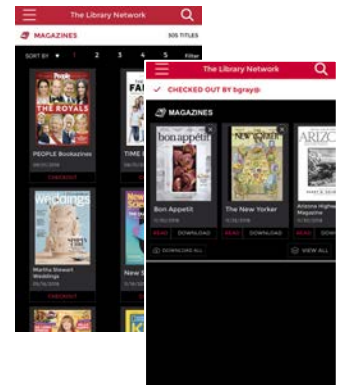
The Library Network

MAGAZINES 305 TITLES

SORT BY 1 2 3 4 5 Filter

People

THE ROYALS

PEOPLE Bookazines

CHECKOUT

TIME

FAM

Weddings

Martha Stewart Weddings

CHECKOUT

New S

The Library Network

✓ CHECKED OUT BY bgray@

MAGAZINES

bon appétit

Bon Appetit

READ DOWNLOAD

NEW YORKER

The New Yorker

READ DOWNLOAD

ARIZO

Arizona Highw Magazine

READ

DOWNLOAD ALL

VIEW ALL